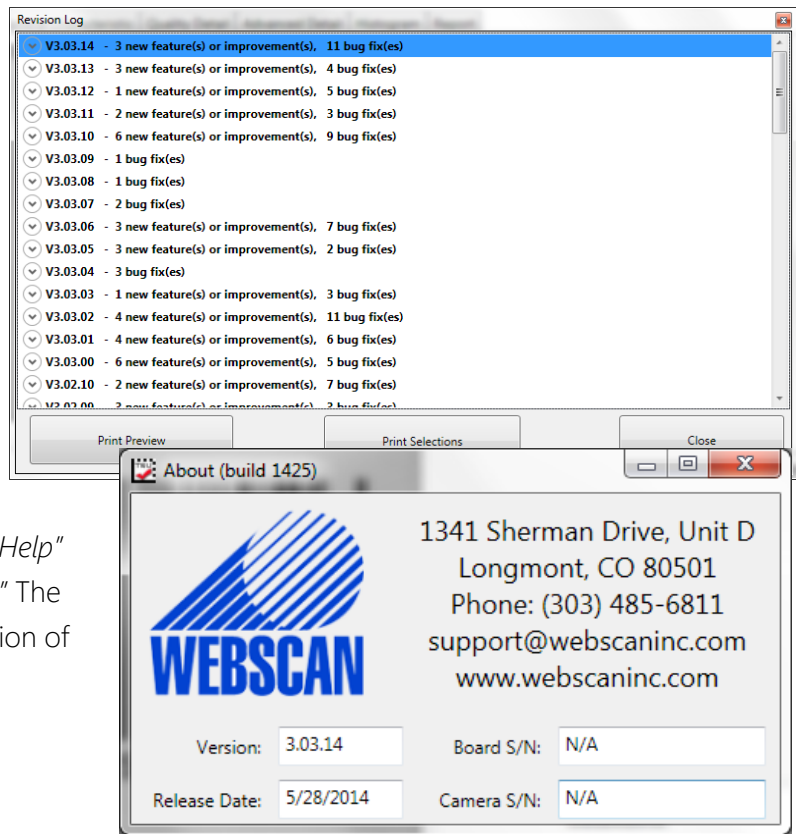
Revision Log

V3.03.14 - 3 new feature(s) or improvement(s), 11 bug fix(es)
V3.03.13 - 3 new feature(s) or improvement(s), 4 bug fix(es)
V3.03.12 - 1 new feature(s) or improvement(s), 5 bug fix(es)
V3.03.11 - 2 new feature(s) or improvement(s), 3 bug fix(es)
V3.03.10 - 6 new feature(s) or improvement(s), 9 bug fix(es)
V3.03.09 - 1 bug fix(es)
V3.03.08 - 1 bug fix(es)
V3.03.07 - 2 bug fix(es)
V3.03.06 - 3 new feature(s) or improvement(s), 7 bug fix(es)
V3.03.05 - 3 new feature(s) or improvement(s), 2 bug fix(es)
V3.03.04 - 3 bug fix(es)
V3.03.03 - 1 new feature(s) or improvement(s), 3 bug fix(es)
V3.03.02 - 4 new feature(s) or improvement(s), 11 bug fix(es)
V3.03.01 - 4 new feature(s) or improvement(s), 6 bug fix(es)
V3.03.00 - 6 new feature(s) or improvement(s), 5 bug fix(es)
V3.02.10 - 2 new feature(s) or improvement(s), 7 bug fix(es)
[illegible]

Print Preview
Print Selections
Close

About (build 1425)

WEBSCAN

1341 Sherman Drive, Unit D
Longmont, CO 80501
Phone: (303) 485-6811
support@webscaninc.com
www.webscaninc.com

Version: 3.03.14
Board S/N: N/A
Release Date: 5/28/2014
Camera S/N: N/A

Help"
" The
ion of